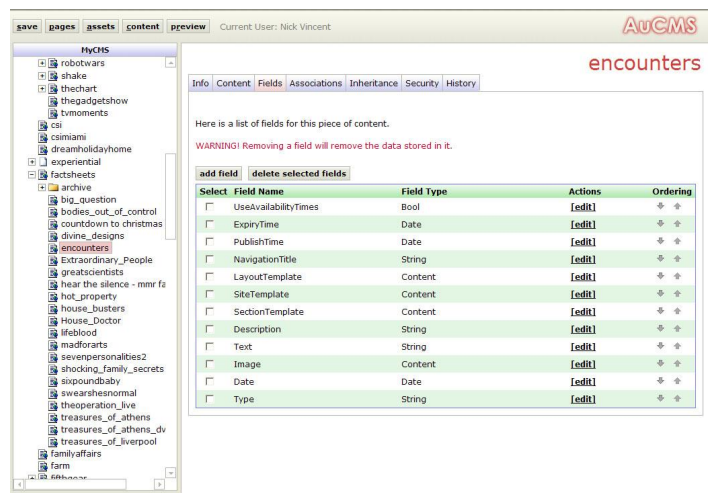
save pages assets content preview Current User: Nick Vincent

AuCMS

MyCMS
robotwars
shake
thechart
thegadgetshow
tvmoments
csi
csimiami
dreamholidayhome
experiential
factsheets
archive
big_question
bodies_out_of_control
countdown to christmas
divine_designs
encounters
Extraordinary_People
greatscientists
hear the silence - mmr fa
hot_property
house_busters
House_Doctor
lifeblood
madforarts
sevenpersonalities2
shocking_family_secrets
sixpoundbaby
swearshesnormal
theoperation_live
treasures_of_athens
treasures_of_athens_dv
treasures_of_liverpool
familyaffairs
farm
fifthgear

encounters

Info Content Fields Associations Inheritance Security History

Here is a list of fields for this piece of content.

WARNING! Removing a field will remove the data stored in it.

add field delete selected fields

| Select | Field Name | Field Type | Actions | Ordering |
|---|---|---|---|---|
| | UseAvailabilityTimes | Bool | [edit] | |
| | ExpiryTime | Date | [edit] | |
| | PublishTime | Date | [edit] | |
| | NavigationTitle | String | [edit] | |
| | LayoutTemplate | Content | [edit] | |
| | SiteTemplate | Content | [edit] | |
| | SectionTemplate | Content | [edit] | |
| | Description | String | [edit] | |
| | Text | String | [edit] | |
| | Image | Content | [edit] | |
| | Date | Date | [edit] | |
| | Type | String | [edit] | |